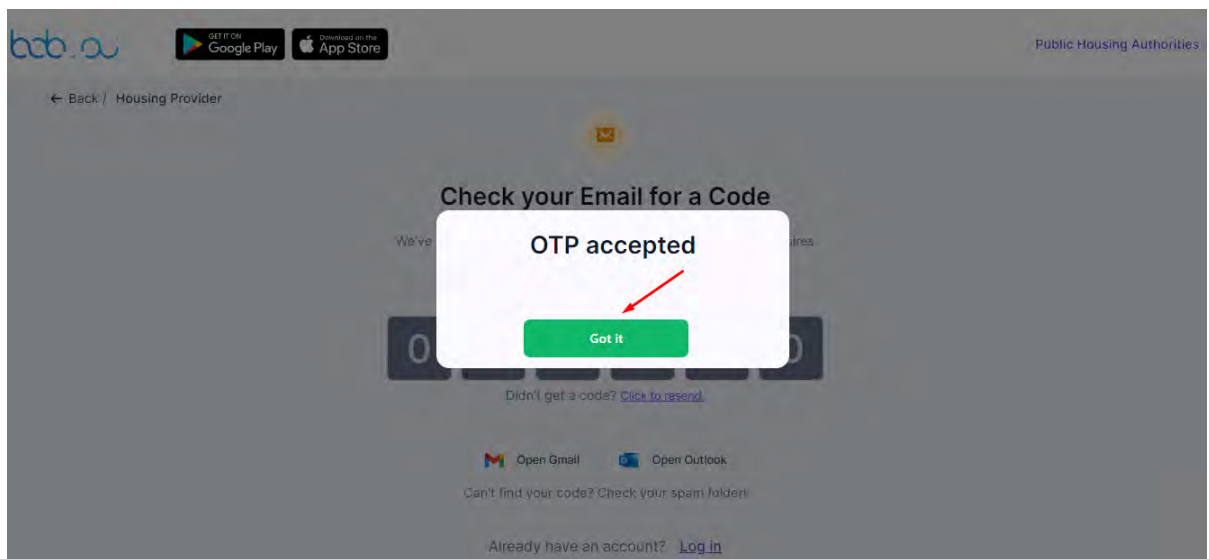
bob.ou GET IT ON Google Play Download on the App Store Public Housing Authorities

← Back / Housing Provider

Check your Email for a Code

We've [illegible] ires.

OTP accepted

Got it

0 0

Didn't get a code? Click to resend.

Open Gmail Open Outlook

Can't find your code? Check your spam folder!

Already have an account? Log in